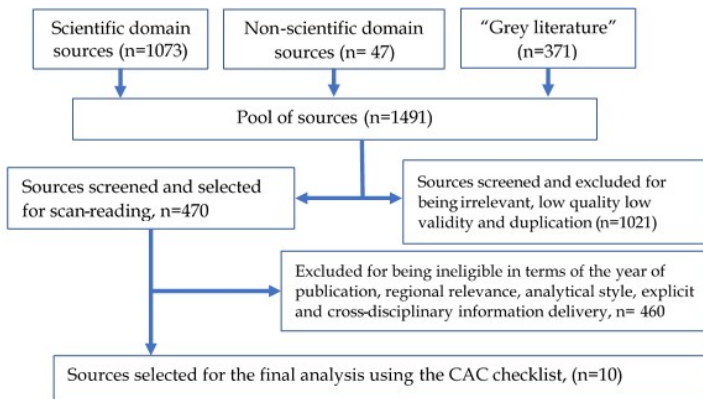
Scientific domain sources (n=1073)

Non-scientific domain sources (n= 47)

“Grey literature” (n=371)

Pool of sources (n=1491)

Sources screened and selected for scan-reading, n=470

Sources screened and excluded for being irrelevant, low quality low validity and duplication (n=1021)

Excluded for being ineligible in terms of the year of publication, regional relevance, analytical style, explicit and cross-disciplinary information delivery, n= 460

Sources selected for the final analysis using the CAC checklist, (n=10)